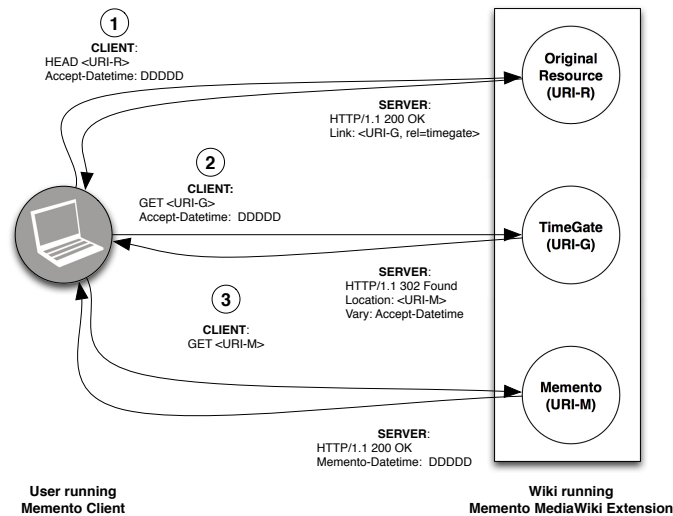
1

CLIENT:
HEAD <URI-R>
Accept-Datetime: DDDDD

Original Resource (URI-R)

SERVER:
HTTP/1.1 200 OK
Link: <URI-G, rel=timegate>

2

CLIENT:
GET <URI-G>
Accept-Datetime: DDDDD

TimeGate (URI-G)

SERVER:
HTTP/1.1 302 Found
Location: <URI-M>
Vary: Accept-Datetime

3

CLIENT:
GET <URI-M>

Memento (URI-M)

SERVER:
HTTP/1.1 200 OK
Memento-Datetime: DDDDD

User running
Memento Client

Wiki running
Memento MediaWiki Extension